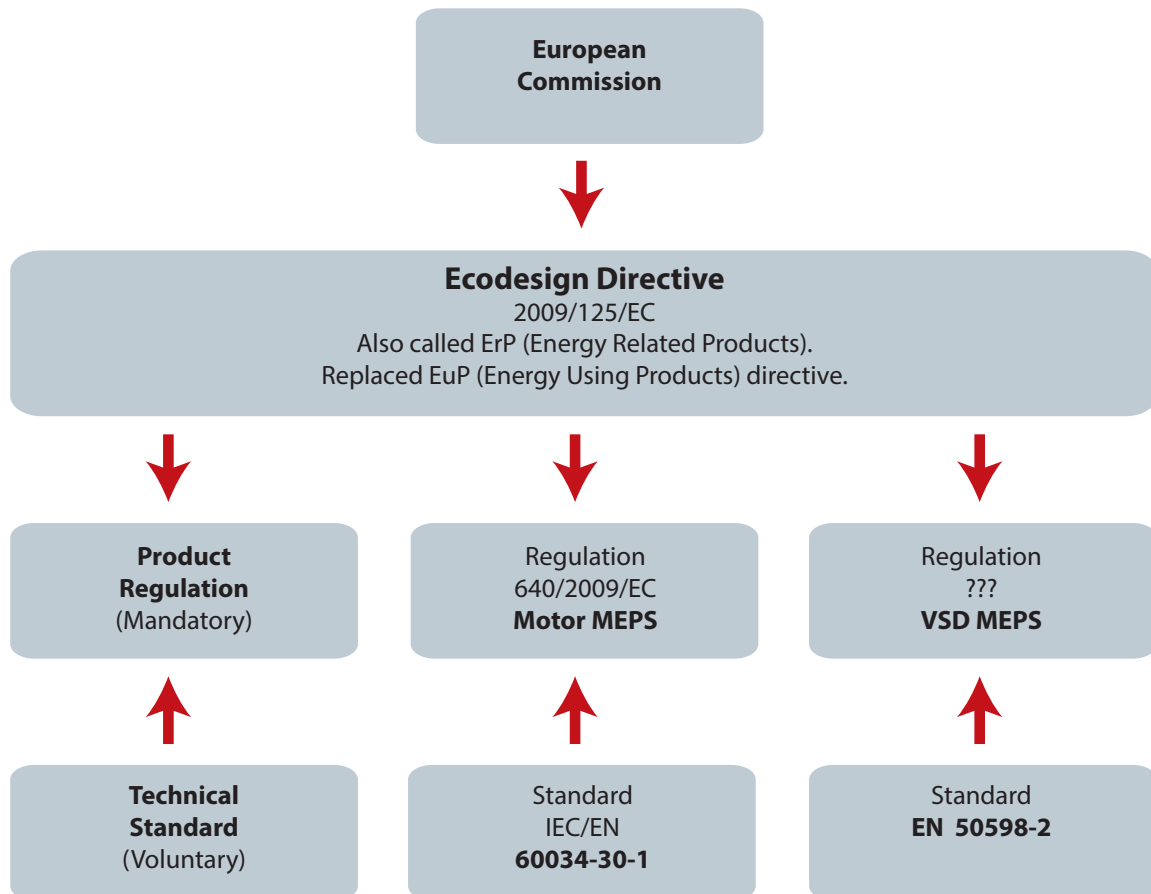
European Commission

Ecodesign Directive
2009/125/EC
Also called ErP (Energy Related Products).
Replaced EuP (Energy Using Products) directive.

Product Regulation
(Mandatory)

Regulation
640/2009/EC
Motor MEPS

Regulation
???
VSD MEPS

Technical Standard
(Voluntary)

Standard
IEC/EN
60034-30-1

Standard
EN 50598-2